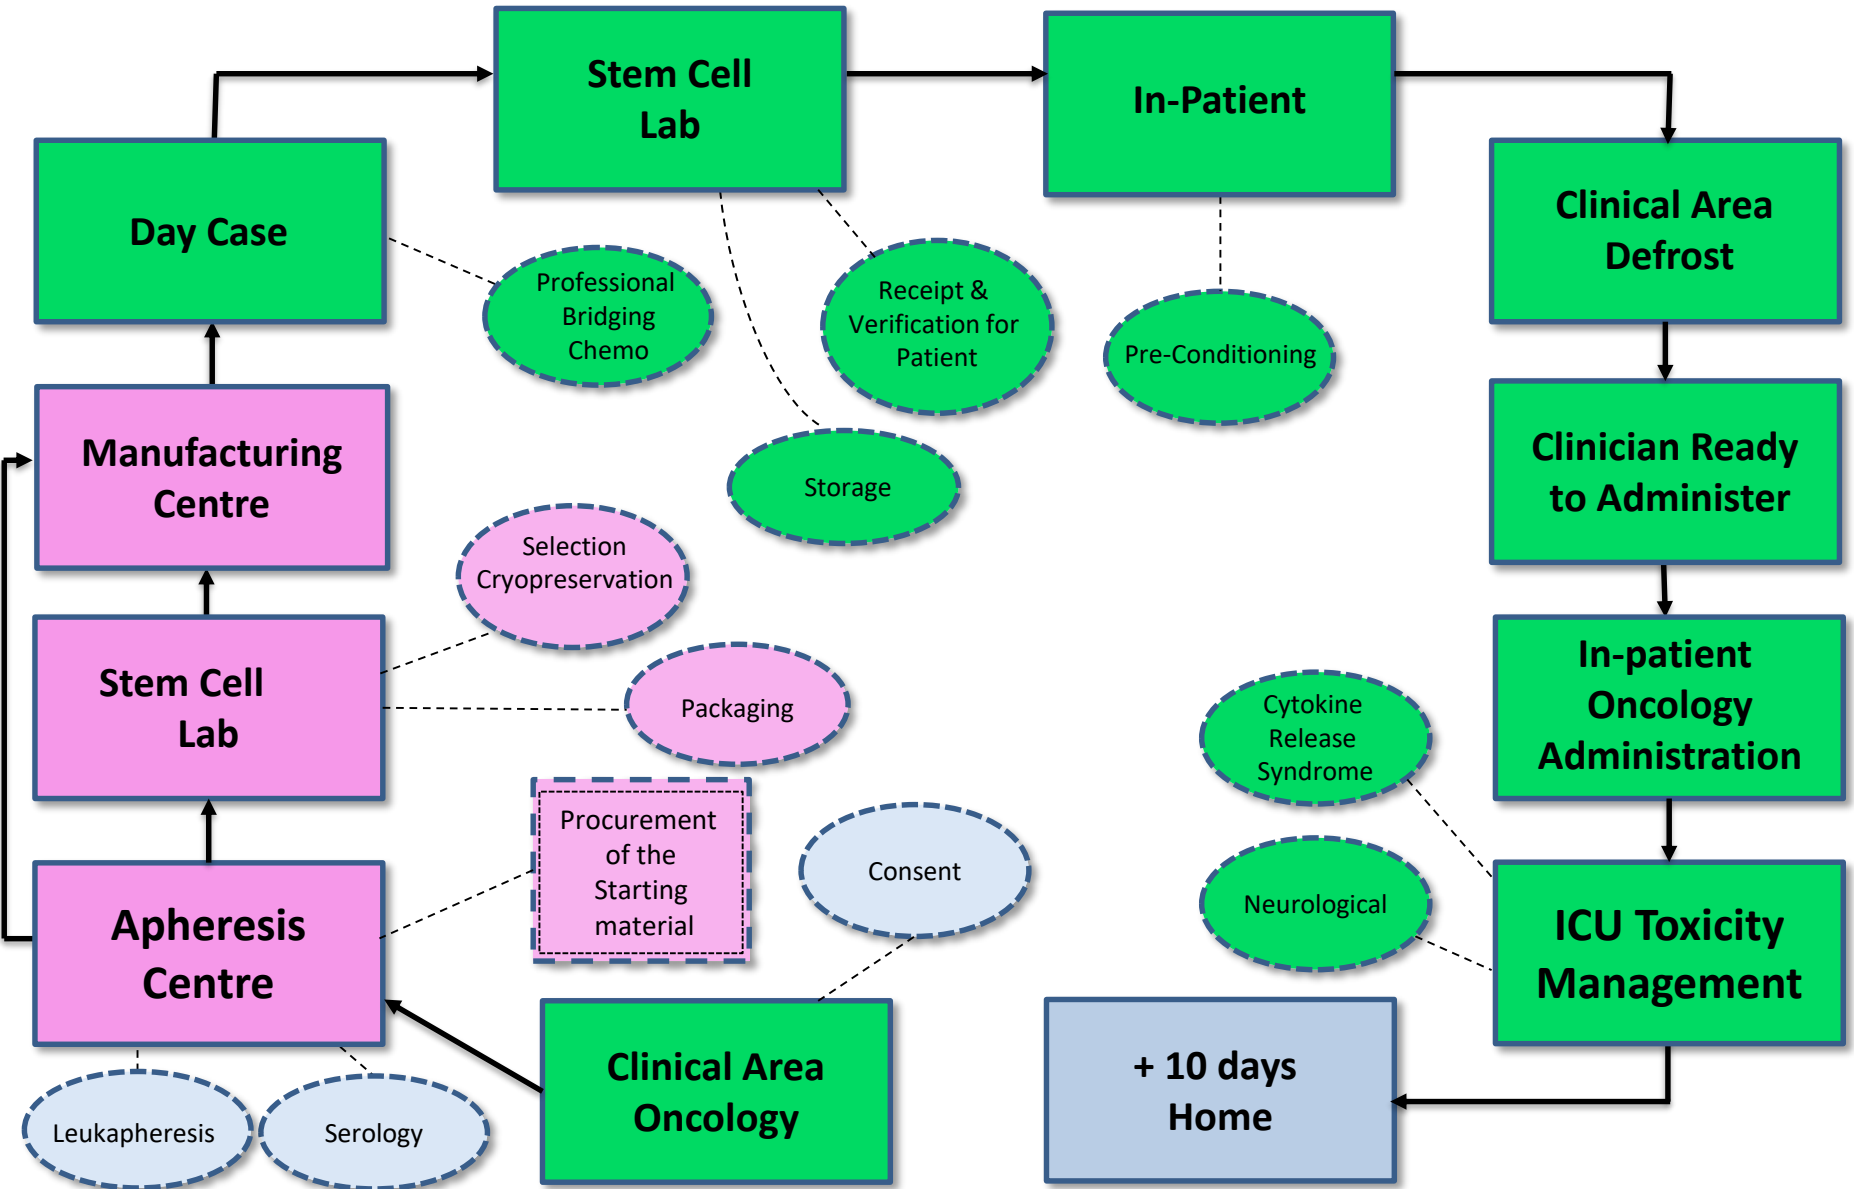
Stem Cell Lab

In-Patient

Day Case

Clinical Area Defrost

Professional Bridging Chemo

Receipt & Verification for Patient

Pre-Conditioning

Manufacturing Centre

Storage

Clinician Ready to Administer

Selection Cryopreservation

Stem Cell Lab

Packaging

In-patient Oncology Administration

Cytokine Release Syndrome

Procurement of the Starting material

Consent

Apheresis Centre

Neurological

ICU Toxicity Management

Clinical Area Oncology

+ 10 days Home

Leukapheresis

Serology